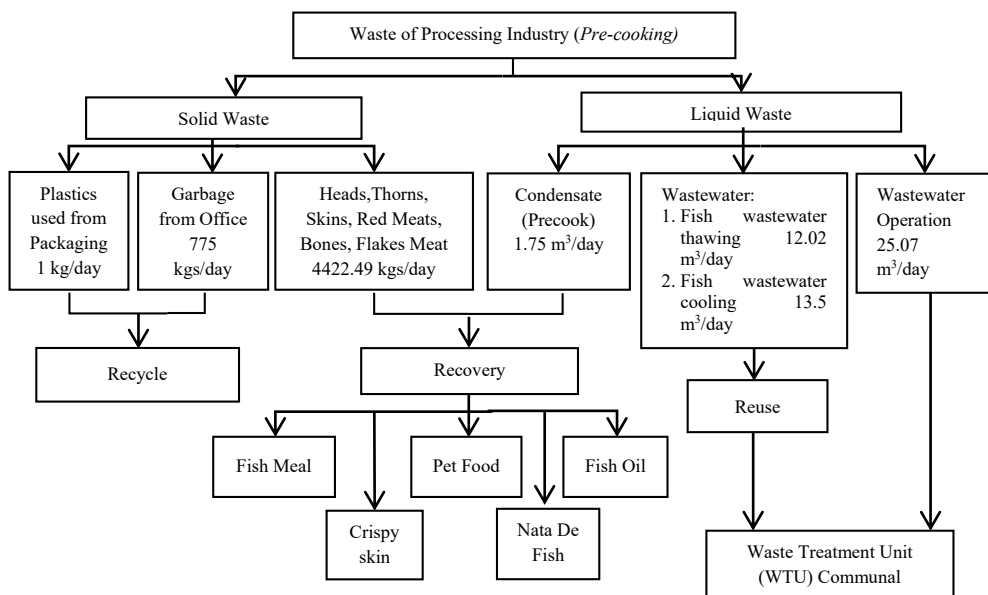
Waste of Processing Industry (*Pre-cooking)*

Solid Waste

Liquid Waste

Plastics used from Packaging 1 kg/day

Garbage from Office 775 kgs/day

Heads,Thorns, Skins, Red Meats, Bones, Flakes Meat 4422.49 kgs/day

Condensate (Precook) 1.75 m$^3$/day

Wastewater:
1. Fish wastewater thawing 12.02 m$^3$/day
2. Fish wastewater cooling 13.5 m$^3$/day

Wastewater Operation 25.07 m$^3$/day

Recycle

Recovery

Reuse

Fish Meal

Crispy skin

Pet Food

Nata De Fish

Fish Oil

Waste Treatment Unit (WTU) Communal